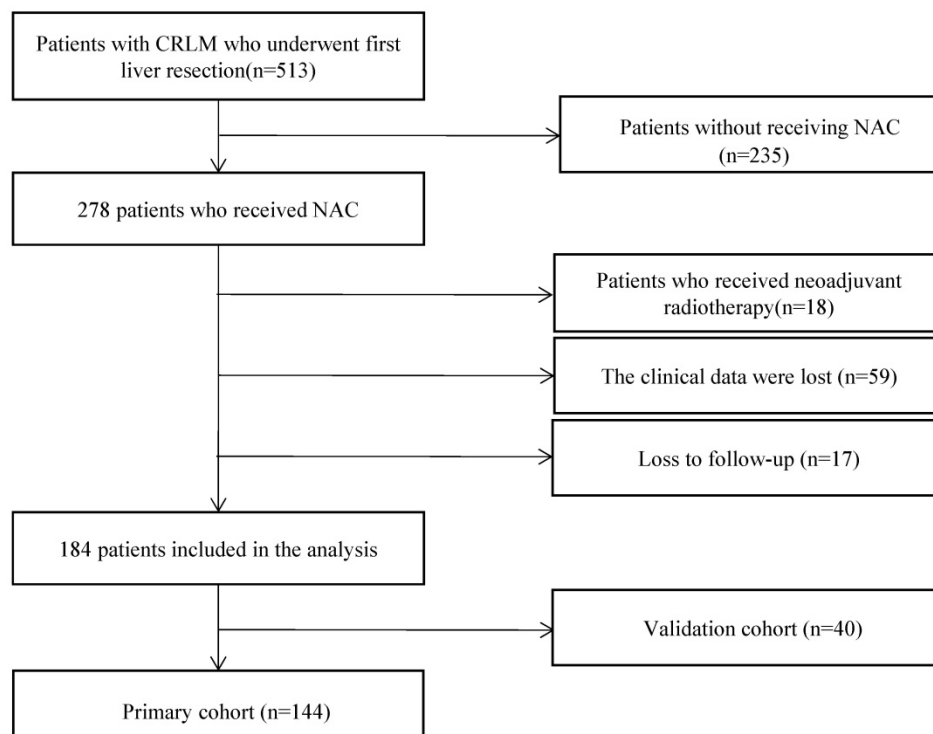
Patients with CRLM who underwent first liver resection(n=513)

Patients without receiving NAC (n=235)

278 patients who received NAC

Patients who received neoadjuvant radiotherapy(n=18)

The clinical data were lost (n=59)

Loss to follow-up (n=17)

184 patients included in the analysis

Validation cohort (n=40)

Primary cohort (n=144)